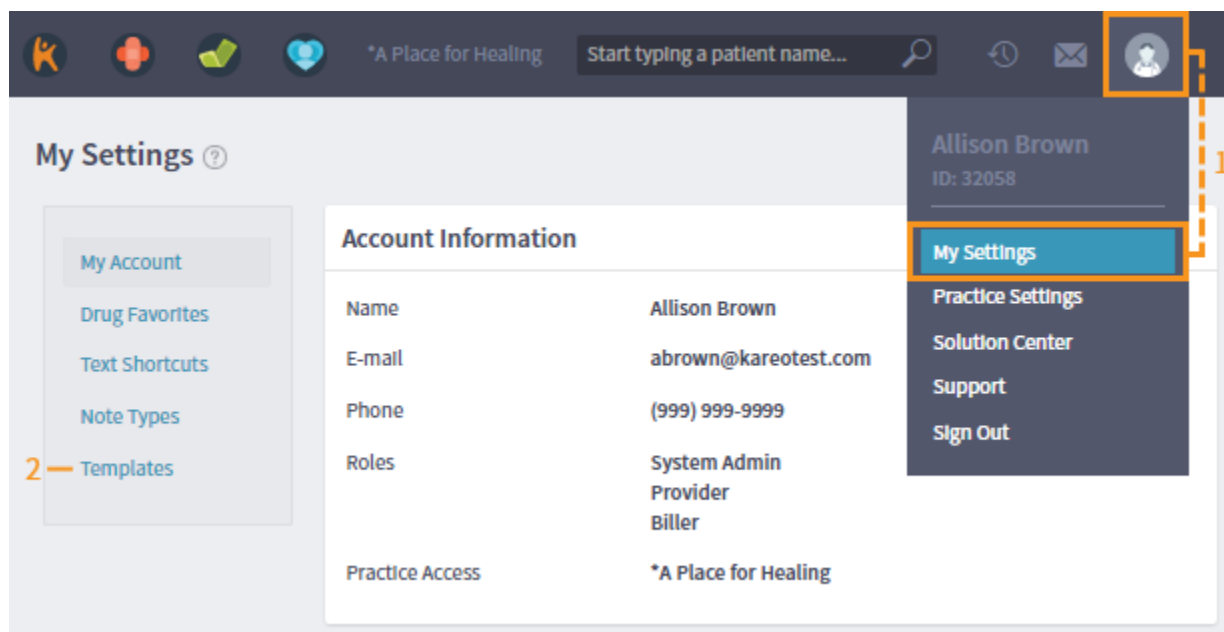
*A Place for Healing

Start typing a patient name...

My Settings ?

Allison Brown
ID: 32058

1

My Settings
Practice Settings
Solution Center
Support
Sign Out

My Account
Drug Favorites
Text Shortcuts
Note Types
2 Templates

Account Information

| Name | Allison Brown |
|---|---|
| E-mail | abrown@kareotest.com |
| Phone | (999) 999-9999 |
| Roles | System Admin<br>Provider<br>Biller |
| Practice Access | *A Place for Healing |